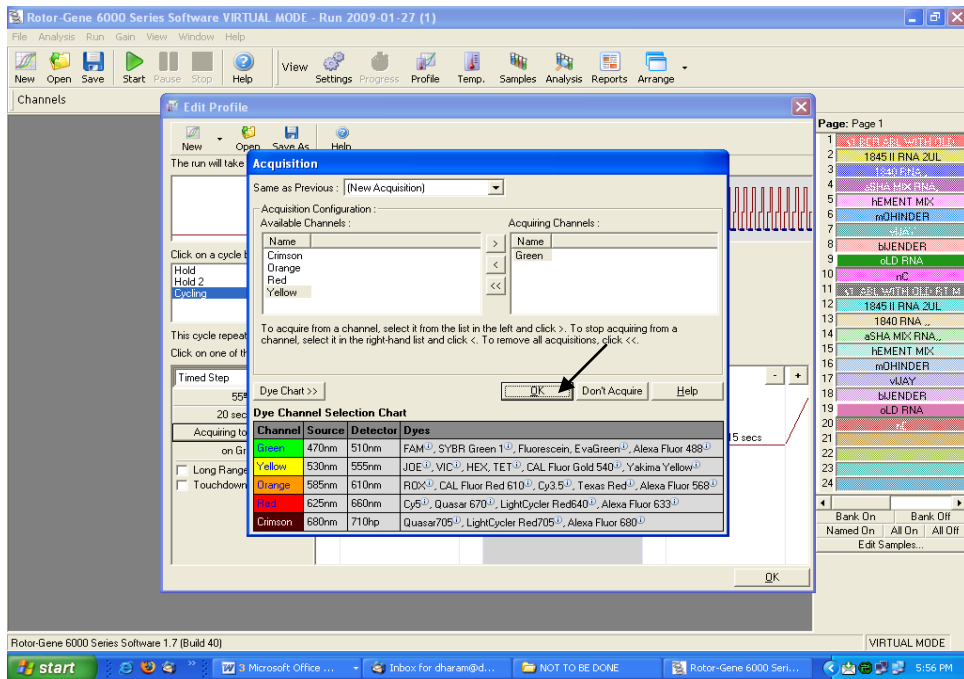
Rotor-Gene 6000 Series Software VIRTUAL MODE - Run 2009-01-27 (1)

File Analysis Run Gain View Window Help

New Open Save Start Pause Stop Help View Settings Progress Profile Temp. Samples Analysis Reports Arrange

Channels

Edit Profile

New Open Save As Help

The run will take

Click on a cycle t

Hold
Hold 2
Cycling

This cycle repeat

Click on one of th

Timed Step

55

20 sec

Acquiring to

on Gr

Long Range

Touchdown

15 secs

OK

Acquisition

Same as Previous : (New Acquisition)

Acquisition Configuration :

Available Channels :

| Name |
|---|
| Crimson |
| Orange |
| Red |
| Yellow |

> < <<

Acquiring Channels :

| Name |
|---|
| Green |

To acquire from a channel, select it from the list in the left and click >. To stop acquiring from a channel, select it in the right-hand list and click <. To remove all acquisitions, click <<.

Dye Chart >>

OK Don't Acquire Help

Dye Channel Selection Chart

| Channel | Source | Detector | Dyes |
|---|---|---|---|
| Green | 470nm | 510nm | FAM, SYBR Green 1, Fluorescein, EvaGreen, Alexa Fluor 488 |
| Yellow | 530nm | 555nm | JOE, VIC, HEX, TET, CAL Fluor Gold 540, Yakima Yellow |
| Orange | 585nm | 610nm | ROX, CAL Fluor Red 610, Cy3.5, Texas Red, Alexa Fluor 568 |
| Red | 625nm | 660nm | Cy5, Quasar 670, LightCycler Red640, Alexa Fluor 633 |
| Crimson | 680nm | 710hp | Quasar705, LightCycler Red705, Alexa Fluor 680 |

Page: Page 1

1 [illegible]
2 1845 II RNA 2UL
3 1840 RNA
4 aSHA MIX RNA
5 hEMENT MIX
6 mOHINDER
7 vIJAY
8 bIJENDER
9 oLD RNA
10 nC
11 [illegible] ABL WITH OLD RT M
12 1845 II RNA 2UL
13 1840 RNA ..
14 aSHA MIX RNA..
15 hEMENT MIX
16 mOHINDER
17 vIJAY
18 bIJENDER
19 oLD RNA
20 nC
21
22
23
24

Bank On Bank Off
Named On All On All Off
Edit Samples...

Rotor-Gene 6000 Series Software 1.7 (Build 40)

VIRTUAL MODE

start

3 Microsoft Office ...

Inbox for dharam@d...

NOT TO BE DONE

Rotor-Gene 6000 Seri...

5:56 PM